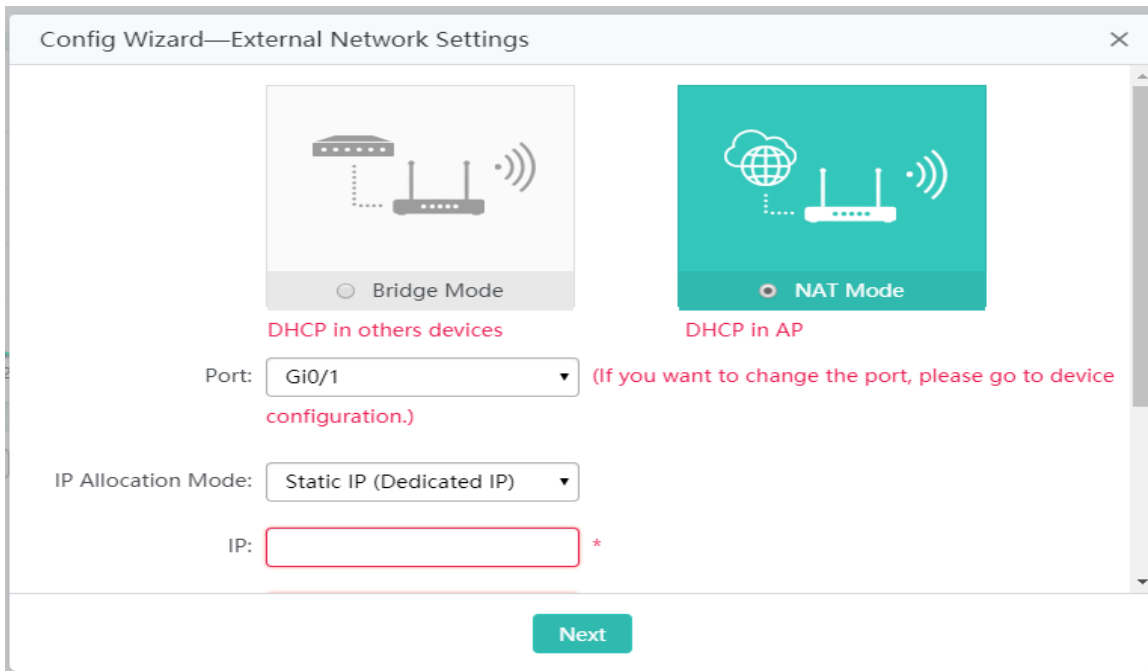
Config Wizard—External Network Settings

×

Bridge Mode

NAT Mode

DHCP in others devices

DHCP in AP

Port: Gi0/1 (If you want to change the port, please go to device configuration.)

IP Allocation Mode: Static IP (Dedicated IP)

IP: *

Next